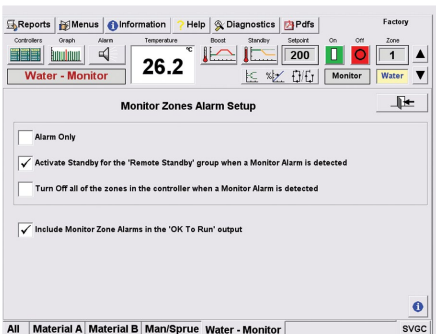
Reports Menus Information Help Diagnostics Pdfs Factory

Controllers Graph Alarm Temperature Boost Standby Setpoint On Off Zone

Water - Monitor 26.2 °C 200 1

Monitor Water

Monitor Zones Alarm Setup

Alarm Only

✓ Activate Standby for the 'Remote Standby' group when a Monitor Alarm is detected

Turn Off all of the zones in the controller when a Monitor Alarm is detected

✓ Include Monitor Zone Alarms in the 'OK To Run' output

All Material A Material B Man/Sprue Water - Monitor SVGC